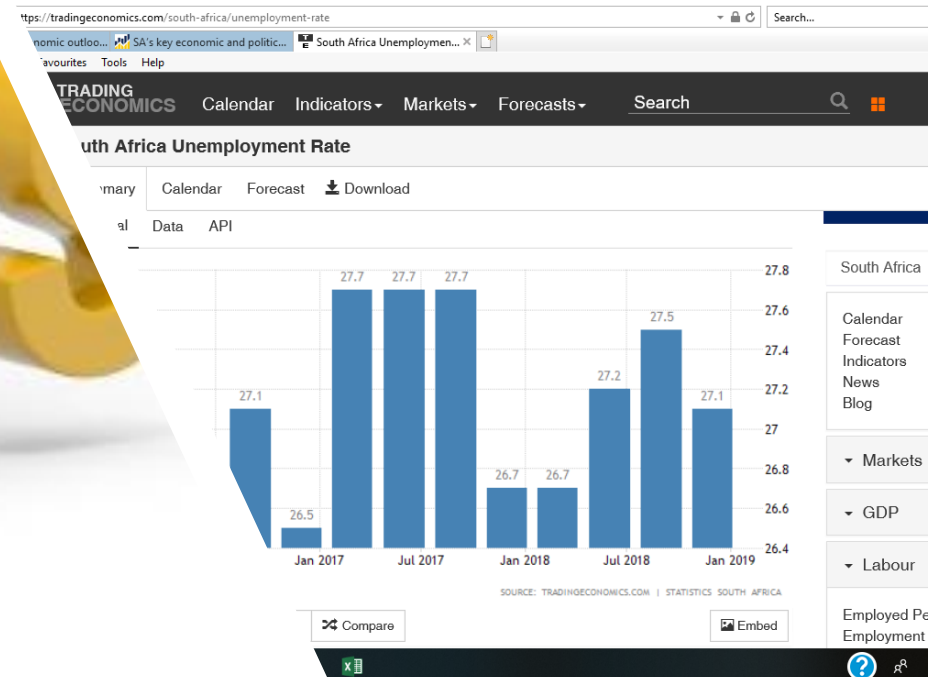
ttps://tradingeconomics.com/south-africa/unemployment-rate

Search...

nomic outloo... SA's key economic and politic... South Africa Unemploymen... ×

avourites Tools Help

TRADING ECONOMICS Calendar Indicators Markets Forecasts Search

uth Africa Unemployment Rate

mary Calendar Forecast Download

al Data API

| | 27.1 | 26.5 | 27.7 | 27.7 | 27.7 | 26.7 | 26.7 | 27.2 | 27.5 | 27.1 |
|---|---|---|---|---|---|---|---|---|---|---|

27.8
27.6
27.4
27.2
27
26.8
26.6
26.4

Jan 2017 Jul 2017 Jan 2018 Jul 2018 Jan 2019

SOURCE: TRADINGECONOMICS.COM | STATISTICS SOUTH AFRICA

Compare

Embed

South Africa

Calendar
Forecast
Indicators
News
Blog

Markets

GDP

Labour

Employed Pe
Employment